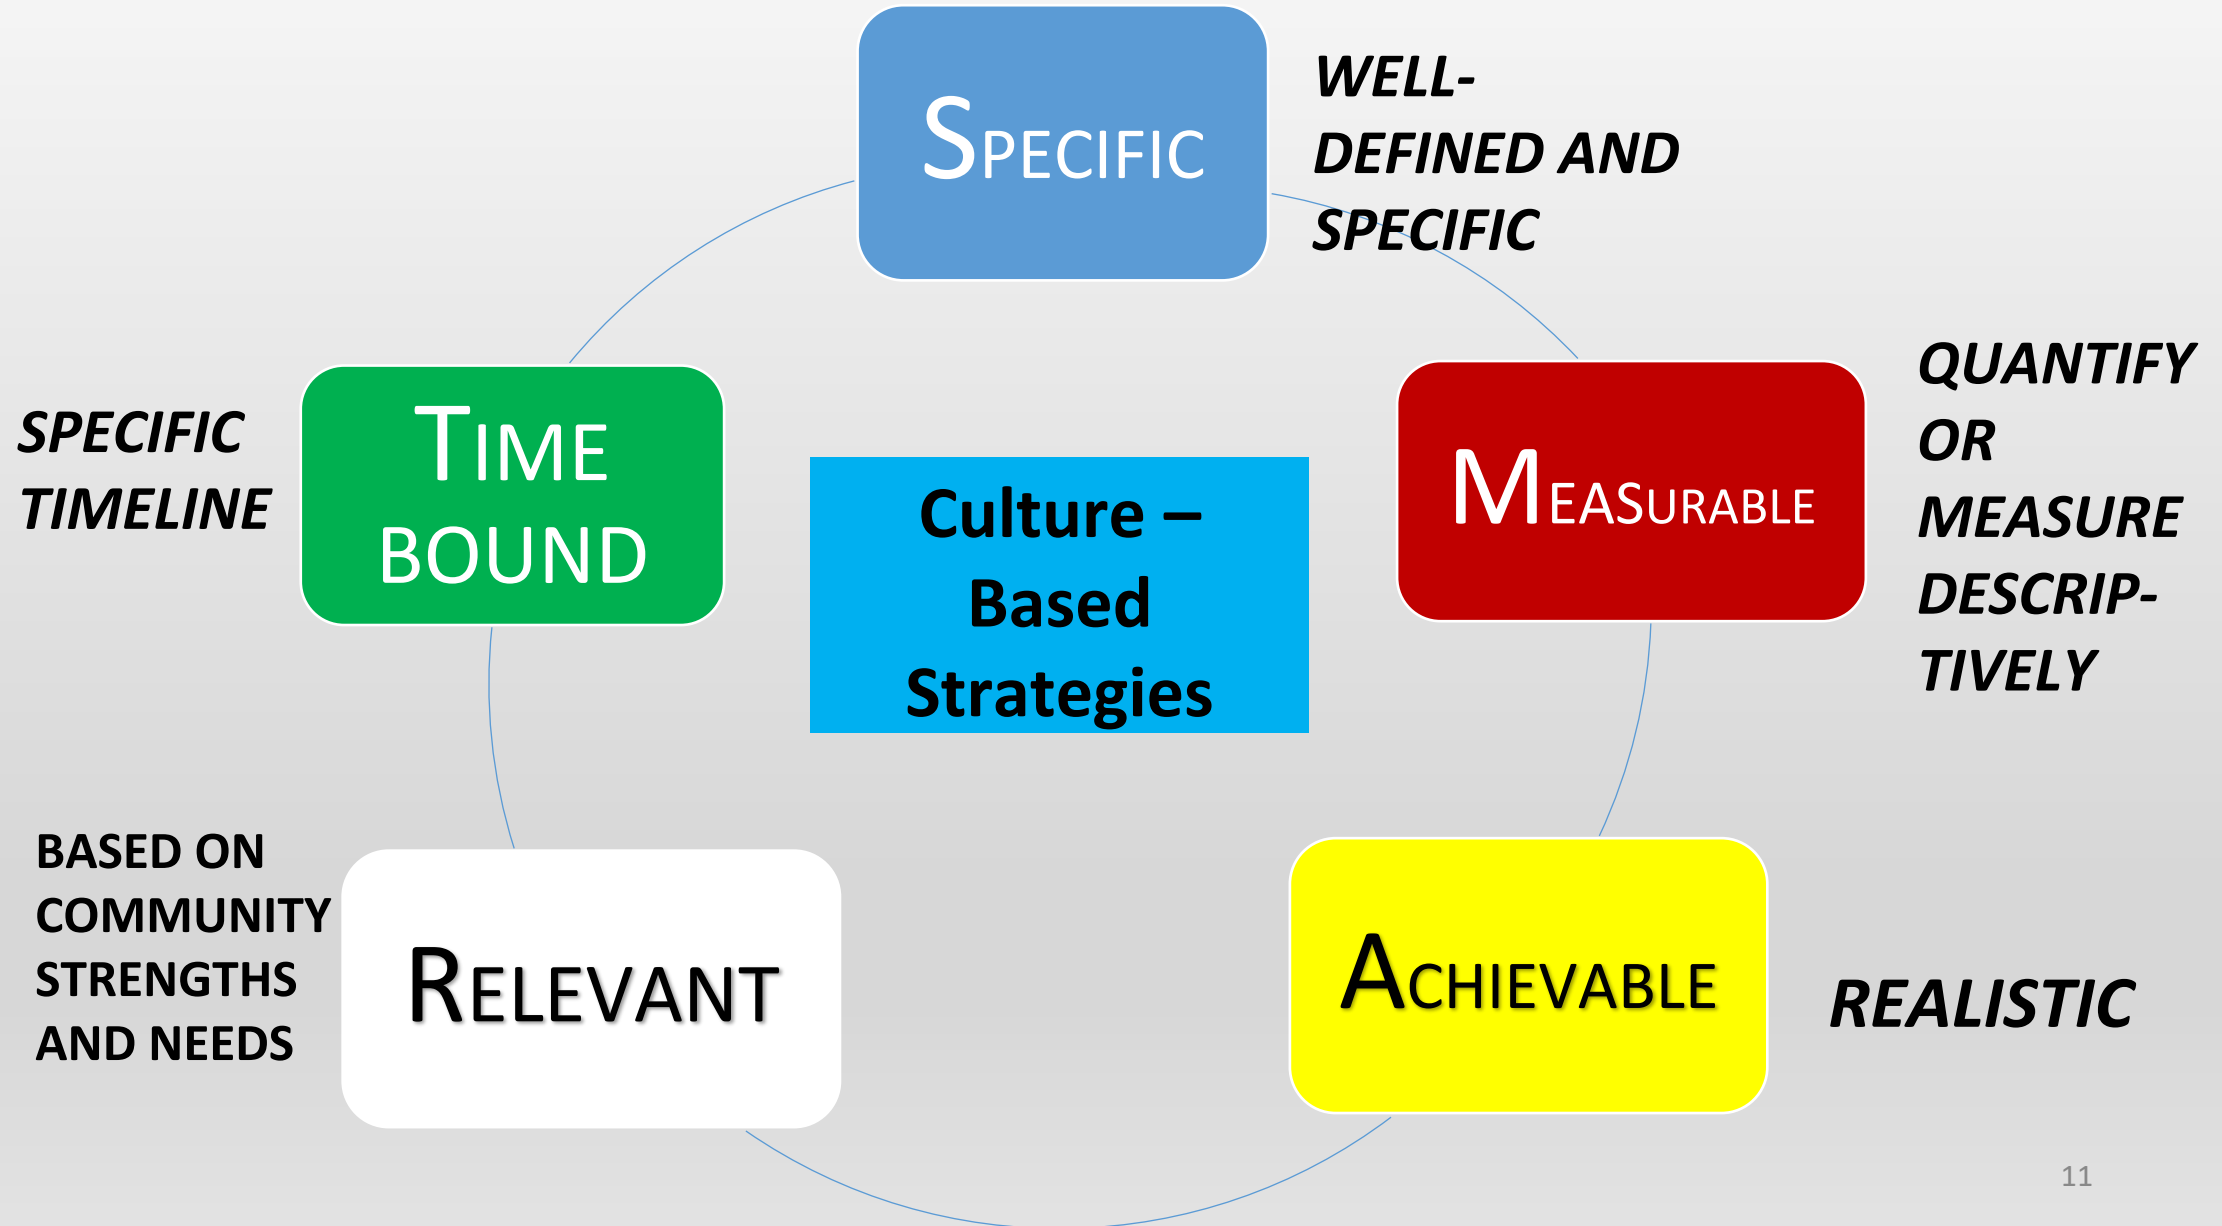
SPECIFIC

WELL-DEFINED AND SPECIFIC

SPECIFIC TIMELINE

TIME BOUND

Culture – Based Strategies

MEASURABLE

QUANTIFY OR MEASURE DESCRIPTIVELY

BASED ON COMMUNITY STRENGTHS AND NEEDS

RELEVANT

ACHIEVABLE

REALISTIC

11